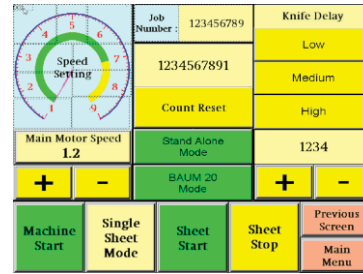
1
2
3
4
5
6
7
8
9
Speed Setting

Job Number : 123456789

Knife Delay

1234567891

Low

Medium

Count Reset

High

Main Motor Speed
1.2

Stand Alone Mode

1234

+
-

BAUM 20 Mode

+
-

Machine Start

Single Sheet Mode

Sheet Start

Sheet Stop

Previous Screen

Main Menu